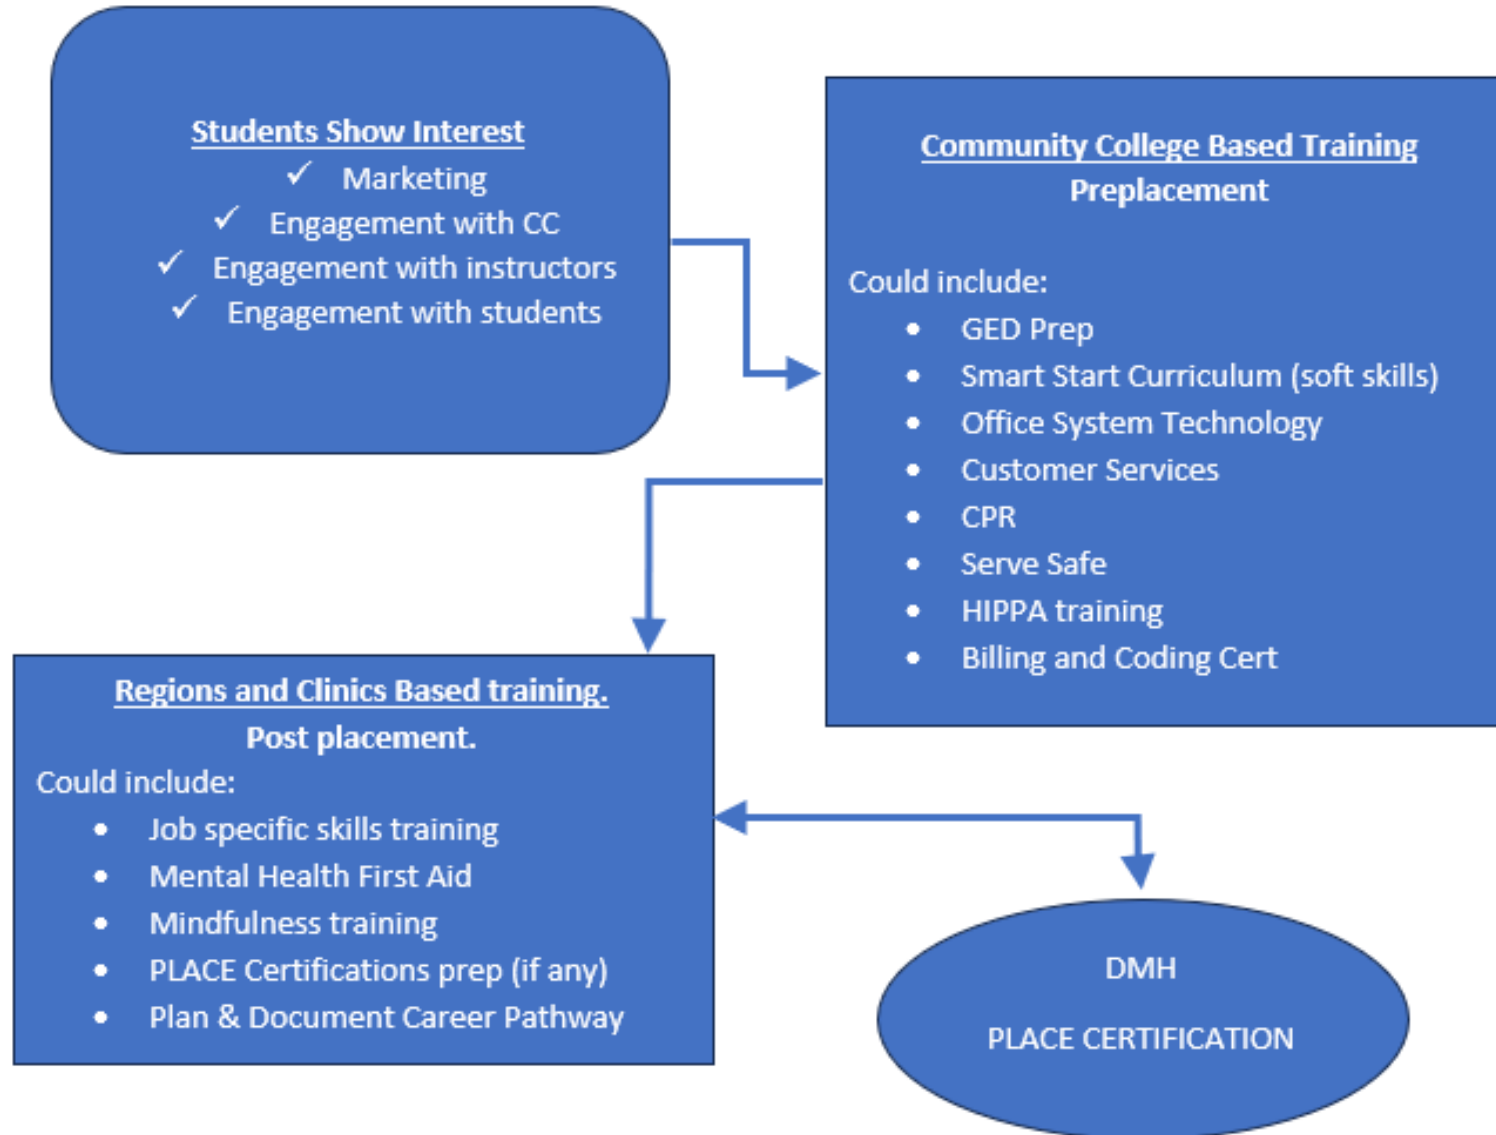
Students Show Interest

✓ Marketing
✓ Engagement with CC
✓ Engagement with instructors
✓ Engagement with students

Community College Based Training
Preplacement

Could include:
- GED Prep
- Smart Start Curriculum (soft skills)
- Office System Technology
- Customer Services
- CPR
- Serve Safe
- HIPPA training
- Billing and Coding Cert

Regions and Clinics Based training.
Post placement.

Could include:
- Job specific skills training
- Mental Health First Aid
- Mindfulness training
- PLACE Certifications prep (if any)
- Plan & Document Career Pathway

DMH

PLACE CERTIFICATION